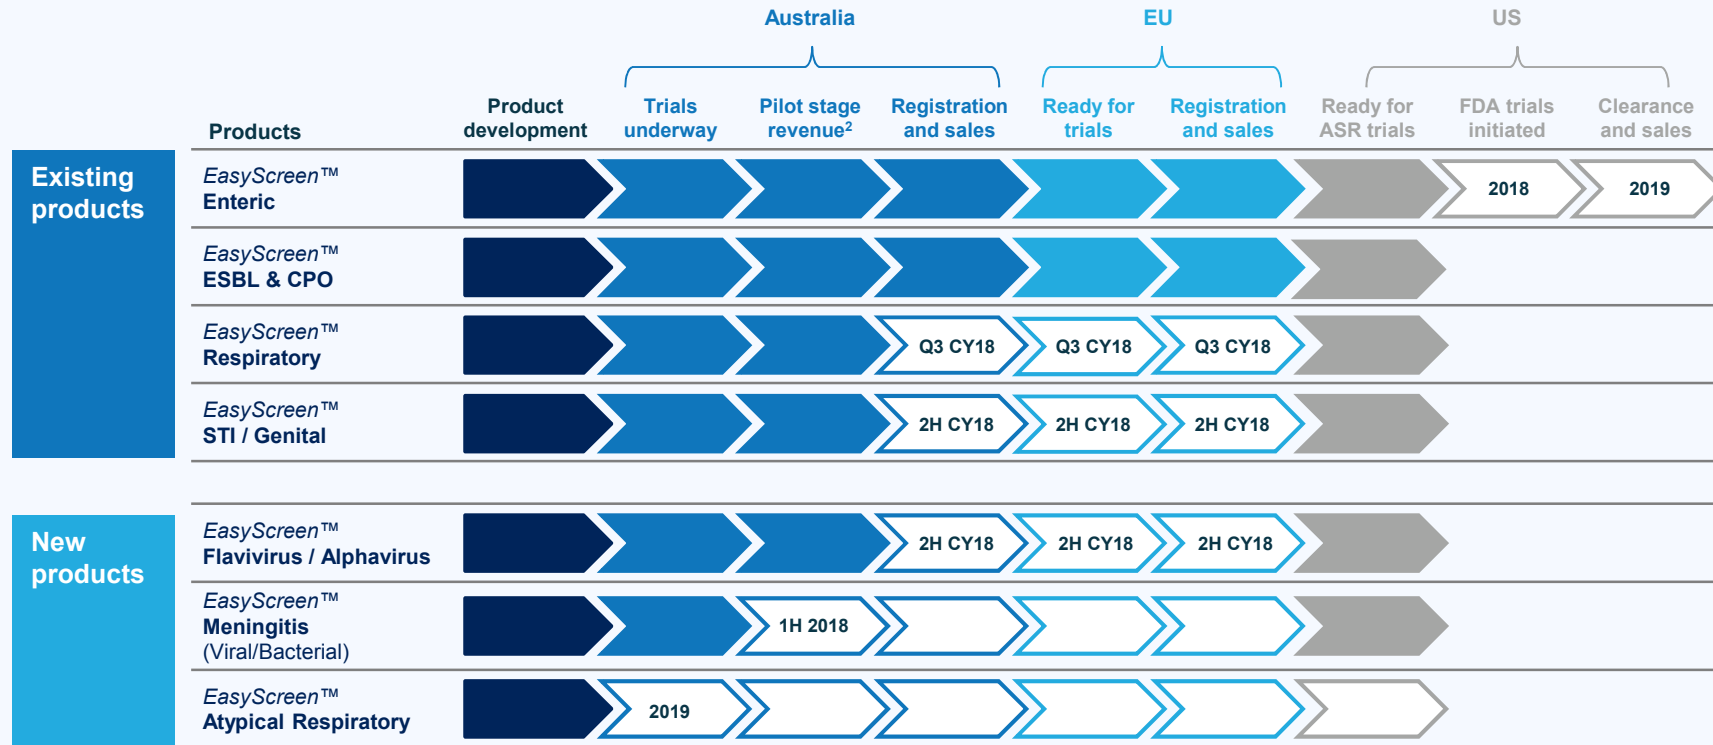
| | Products | Product development | Australia: Trials underway | Australia: Pilot stage revenue$^2$ | Australia: Registration and sales | EU: Ready for trials | EU: Registration and sales | US: Ready for ASR trials | US: FDA trials initiated | US: Clearance and sales |
|---|---|---|---|---|---|---|---|---|---|---|
| Existing products | EasyScreen™ Enteric | | | | | | | | 2018 | 2019 |
| | EasyScreen™ ESBL & CPO | | | | | | | | | |
| | EasyScreen™ Respiratory | | | | Q3 CY18 | Q3 CY18 | Q3 CY18 | | | |
| | EasyScreen™ STI / Genital | | | | 2H CY18 | 2H CY18 | 2H CY18 | | | |
| New products | EasyScreen™ Flavivirus / Alphavirus | | | | 2H CY18 | 2H CY18 | 2H CY18 | | | |
| | EasyScreen™ Meningitis (Viral/Bacterial) | | | 1H 2018 | | | | | | |
| | EasyScreen™ Atypical Respiratory | | 2019 | | | | | | | |